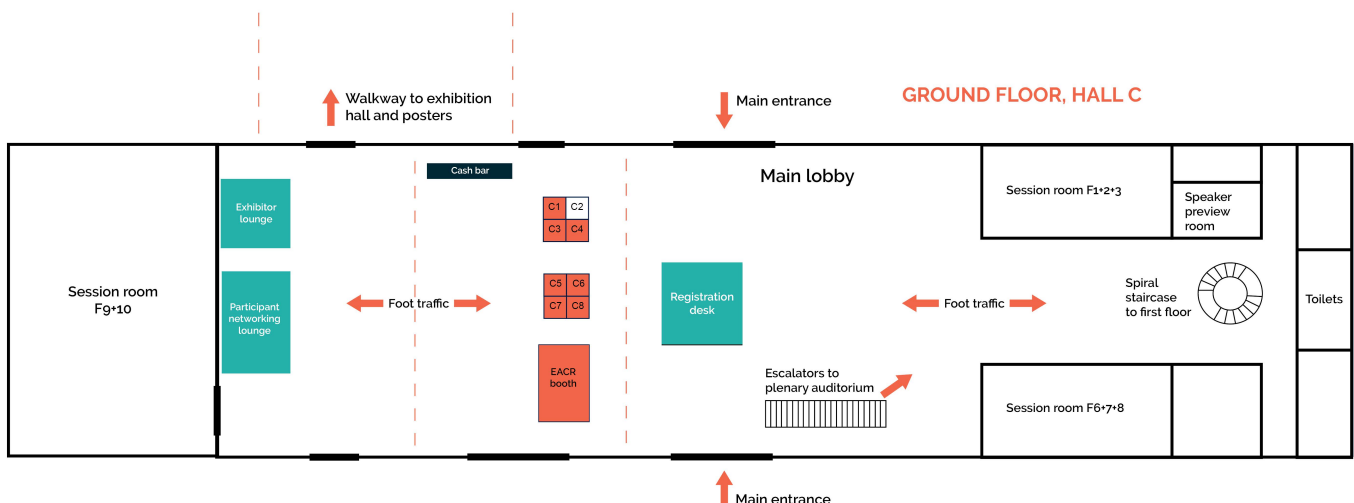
Walkway to exhibition hall and posters

Main entrance

GROUND FLOOR, HALL C

Cash bar

Main lobby

Session room F1+2+3

Speaker preview room

Exhibitor lounge

C1 C2
C3 C4

Session room F9+10

Participant networking lounge

Foot traffic

C5 C6
C7 C8

Registration desk

Foot traffic

Spiral staircase to first floor

Toilets

EACR booth

Escalators to plenary auditorium

Session room F6+7+8

Main entrance